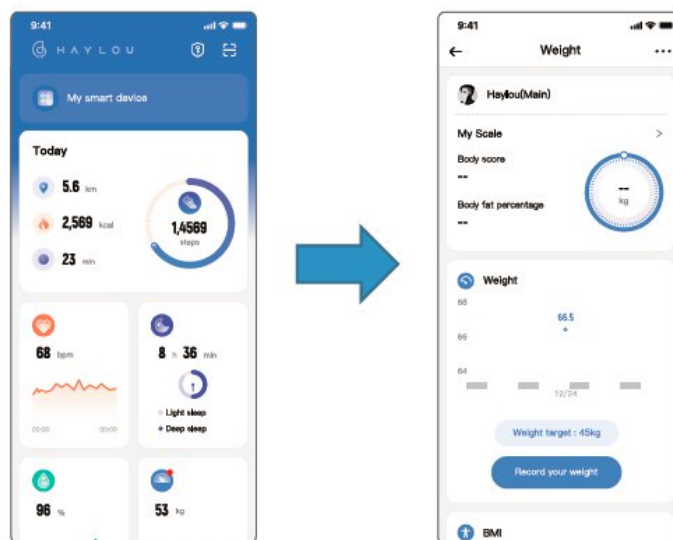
9:41

HAYLOU

My smart device

Today

5.6 km

2,569 kcal

23 min

1,4569 steps

68 bpm

00:00 00:00

8 h 36 min

Light sleep

Deep sleep

96 %

53 kg

9:41

Weight

Haylou(Main)

My Scale

Body score

--

Body fat percentage

--

--
kg

Weight

68

66.5

66

64

12/24

Weight target : 45kg

Record your weight

BMI